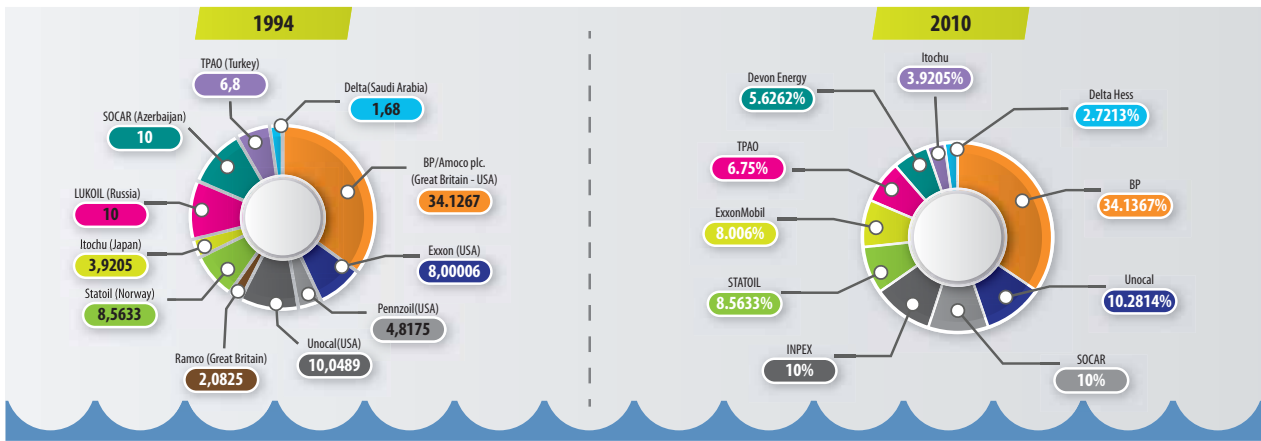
1994

TPAO (Turkey)
6,8

Delta(Saudi Arabia)
1,68

SOCAR (Azerbaijan)
10

BP/Amoco plc.
(Great Britain - USA)
34.1267

LUKOIL (Russia)
10

Itochu (Japan)
3,9205

Exxon (USA)
8,00006

Statoil (Norway)
8,5633

Pennzoil(USA)
4,8175

Unocal(USA)
10,0489

Ramco (Great Britain)
2,0825

2010

Itochu
3.9205%

Devon Energy
5.6262%

Delta Hess
2.7213%

TPAO
6.75%

BP
34.1367%

ExxonMobil
8.006%

STATOIL
8.5633%

Unocal
10.2814%

INPEX
10%

SOCAR
10%